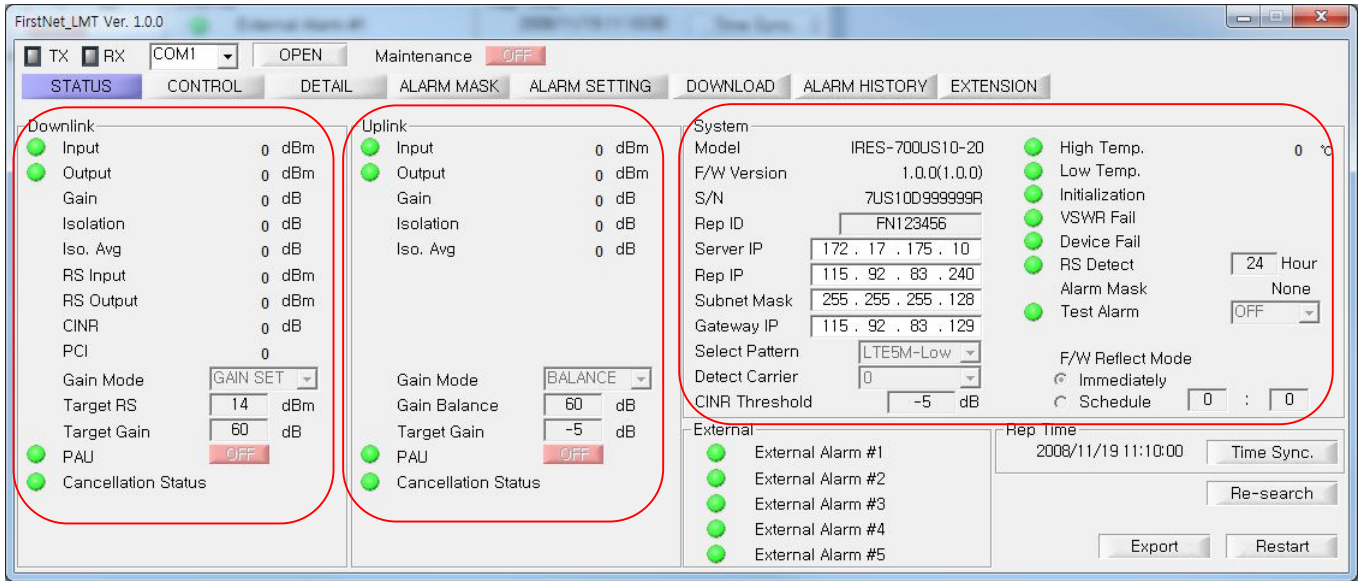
FirstNet_LMT Ver. 1.0.0

TX RX COM1 OPEN Maintenance OFF

STATUS CONTROL DETAIL ALARM MASK ALARM SETTING DOWNLOAD ALARM HISTORY EXTENSION

Downlink

Input 0 dBm
Output 0 dBm
Gain 0 dB
Isolation 0 dB
Iso. Avg 0 dB
RS Input 0 dBm
RS Output 0 dBm
CINR 0 dB
PCI 0
Gain Mode GAIN SET
Target RS 14 dBm
Target Gain 60 dB
PAU OFF
Cancellation Status

Uplink

Input 0 dBm
Output 0 dBm
Gain 0 dB
Isolation 0 dB
Iso. Avg 0 dB
Gain Mode BALANCE
Gain Balance 60 dB
Target Gain -5 dB
PAU OFF
Cancellation Status

System

Model IRES-700US10-20
F/W Version 1.0.0(1.0.0)
S/N 7US10D999999R
Rep ID FN123456
Server IP 172 . 17 . 175 . 10
Rep IP 115 . 92 . 83 . 240
Subnet Mask 255 . 255 . 255 . 128
Gateway IP 115 . 92 . 83 . 129
Select Pattern LTE5M-Low
Detect Carrier 0
CINR Threshold -5 dB

High Temp. 0 °C
Low Temp.
Initialization
VSWR Fail
Device Fail
RS Detect 24 Hour
Alarm Mask None
Test Alarm OFF
F/W Reflect Mode
Immediately
Schedule 0 : 0

External

External Alarm #1
External Alarm #2
External Alarm #3
External Alarm #4
External Alarm #5

Rep Time

2008/11/19 11:10:00 Time Sync.

Re-search

Export Restart